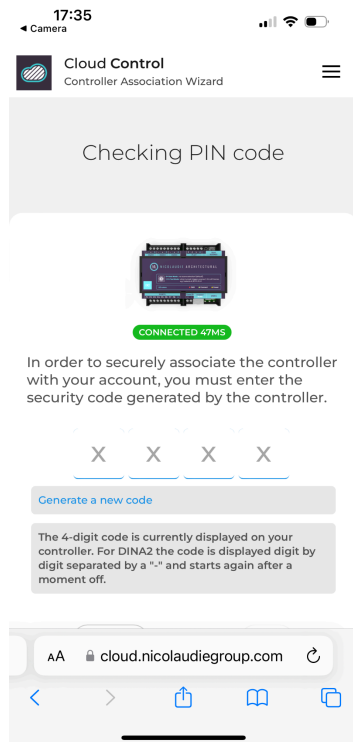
17:35
◀ Camera

Cloud Control
Controller Association Wizard

Checking PIN code

CONNECTED 47MS

In order to securely associate the controller with your account, you must enter the security code generated by the controller.

X X X X

Generate a new code

The 4-digit code is currently displayed on your controller. For DINA2 the code is displayed digit by digit separated by a "-" and starts again after a moment off.

AA cloud.nicolaudiegroup.com